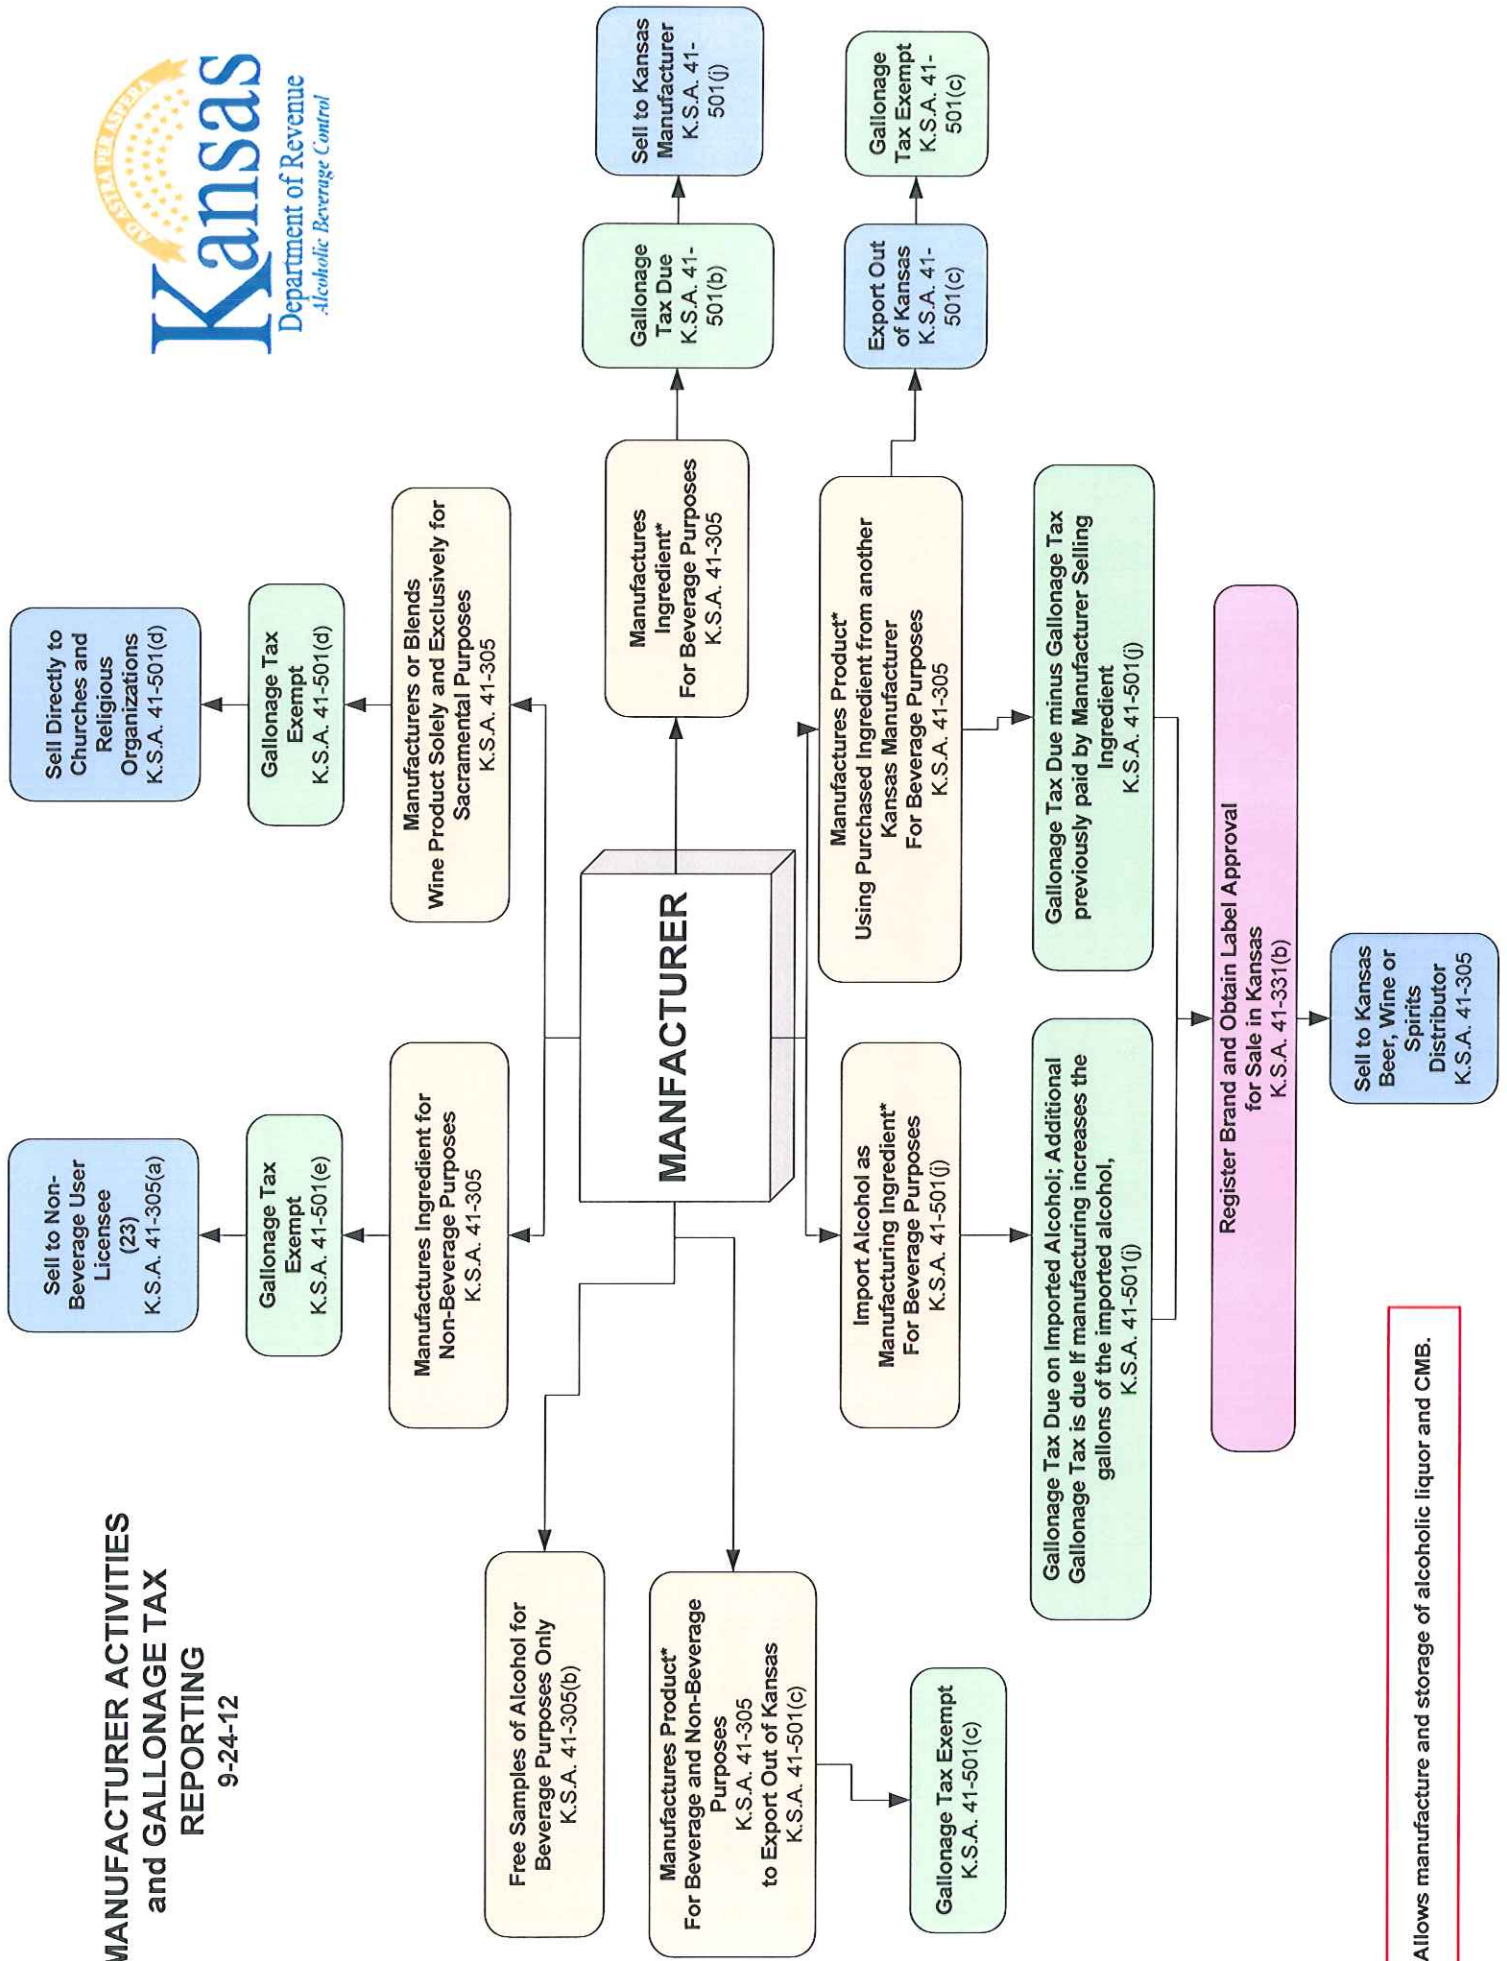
MANUFACTURER ACTIVITIES and GALLONAGE TAX REPORTING
9-24-12

Kansas
Department of Revenue
Alcoholic Beverage Control
AD ASTRA PER ASPERA

MANFACTURER

Manufactures Ingredient for Non-Beverage Purposes
K.S.A. 41-305

Gallonage Tax Exempt
K.S.A. 41-501(e)

Sell to Non-Beverage User Licensee (23)
K.S.A. 41-305(a)

Manufacturers or Blends Wine Product Solely and Exclusively for Sacramental Purposes
K.S.A. 41-305

Gallonage Tax Exempt
K.S.A. 41-501(d)

Sell Directly to Churches and Religious Organizations
K.S.A. 41-501(d)

Manufactures Ingredient* For Beverage Purposes
K.S.A. 41-305

Gallonage Tax Due
K.S.A. 41-501(b)

Sell to Kansas Manufacturer
K.S.A. 41-501(j)

Manufactures Product* Using Purchased Ingredient from another Kansas Manufacturer For Beverage Purposes
K.S.A. 41-305

Export Out of Kansas
K.S.A. 41-501(c)

Gallonage Tax Exempt
K.S.A. 41-501(c)

Gallonage Tax Due minus Gallonage Tax previously paid by Manufacturer Selling Ingredient
K.S.A. 41-501(j)

Import Alcohol as Manufacturing Ingredient* For Beverage Purposes
K.S.A. 41-501(j)

Gallonage Tax Due on Imported Alcohol; Additional Gallonage Tax is due If manufacturing increases the gallons of the imported alcohol,
K.S.A. 41-501(j)

Register Brand and Obtain Label Approval for Sale in Kansas
K.S.A. 41-331(b)

Sell to Kansas Beer, Wine or Spirits Distributor
K.S.A. 41-305

Free Samples of Alcohol for Beverage Purposes Only
K.S.A. 41-305(b)

Manufactures Product* For Beverage and Non-Beverage Purposes
K.S.A. 41-305
to Export Out of Kansas
K.S.A. 41-501(c)

Gallonage Tax Exempt
K.S.A. 41-501(c)

Allows manufacture and storage of alcoholic liquor and CMB.